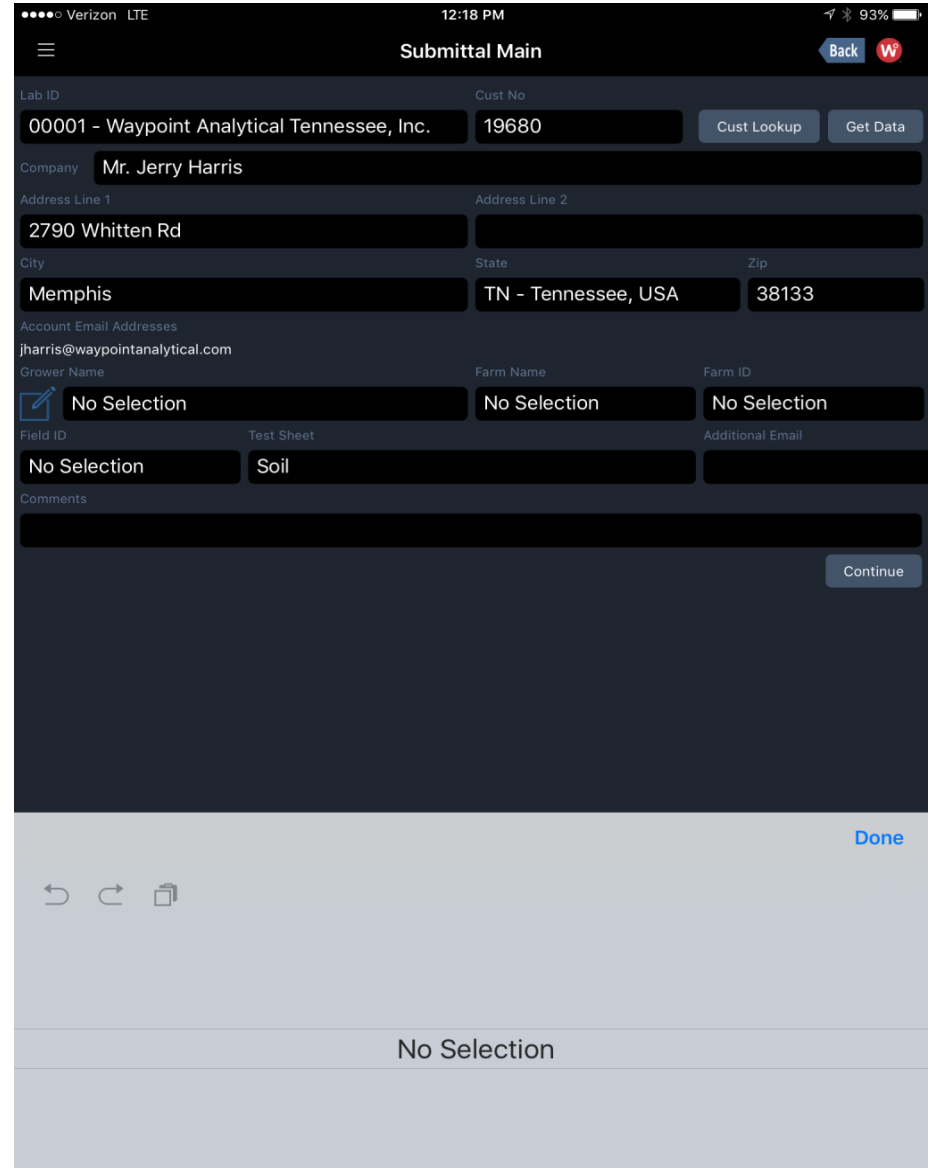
●●●●○ Verizon LTE 12:18 PM 93%

Submittal Main

Back

Lab ID
00001 - Waypoint Analytical Tennessee, Inc.

Cust No
19680

Cust Lookup

Get Data

Company
Mr. Jerry Harris

Address Line 1
2790 Whitten Rd

Address Line 2

City
Memphis

State
TN - Tennessee, USA

Zip
38133

Account Email Addresses
jharris@waypointanalytical.com

Grower Name
No Selection

Farm Name
No Selection

Farm ID
No Selection

Field ID
No Selection

Test Sheet
Soil

Additional Email

Comments

Continue

Done

No Selection